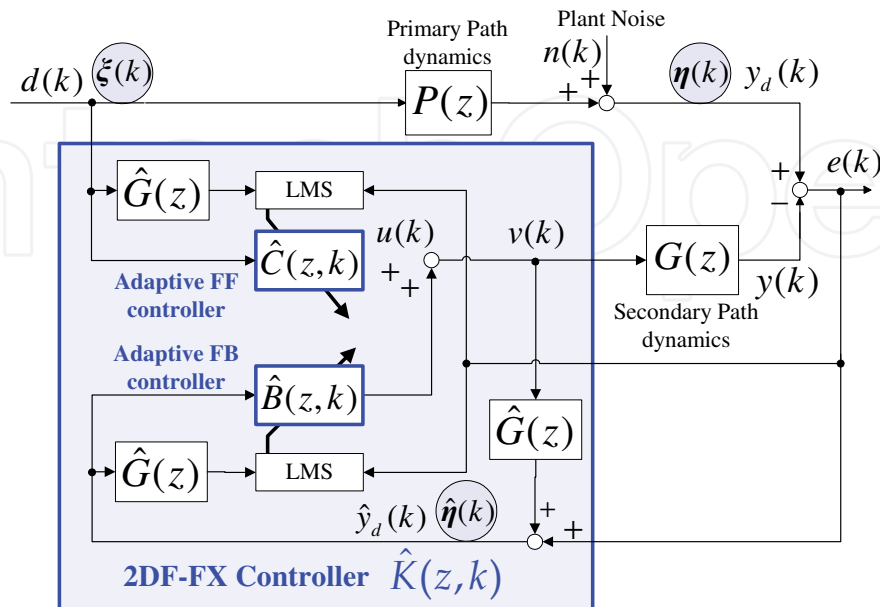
Primary Path dynamics

Plant Noise

$n(k)$

$d(k)$ $\boldsymbol{\xi}(k)$

$P(z)$

$+$ $+$

$\boldsymbol{\eta}(k)$ $y_d(k)$

$e(k)$

$+$

$-$

$\hat{G}(z)$

LMS

$u(k)$

$v(k)$

$\hat{C}(z,k)$

$+$ $+$

$G(z)$

$y(k)$

Adaptive FF controller

Secondary Path dynamics

Adaptive FB controller

$\hat{B}(z,k)$

$\hat{G}(z)$

$\hat{G}(z)$

LMS

$\hat{y}_d(k)$ $\hat{\boldsymbol{\eta}}(k)$

$+$ $+$

2DF-FX Controller $\hat{K}(z,k)$